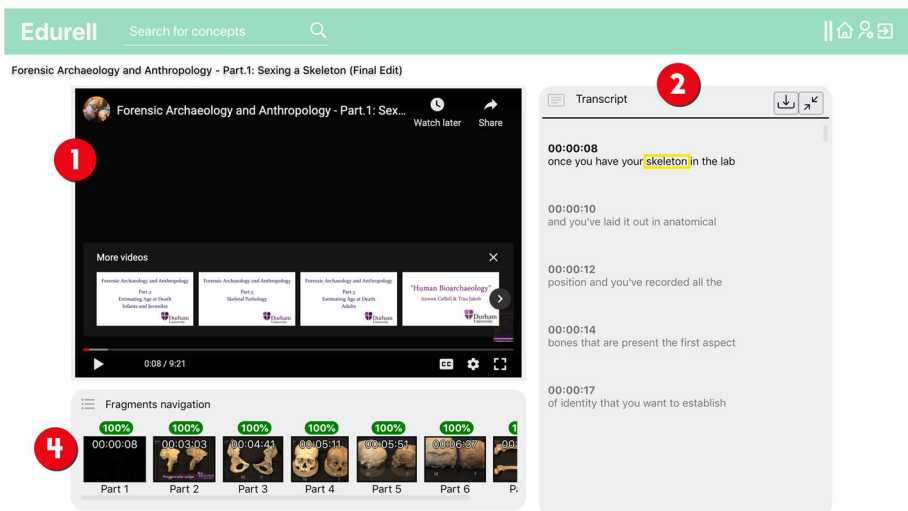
Edurell Search for concepts

Forensic Archaeology and Anthropology - Part.1: Sexing a Skeleton (Final Edit)

1

Forensic Archaeology and Anthropology - Part.1: Sex...

Watch later

Share

More videos

Forensic Archaeology and Anthropology Part.2 Estimating Age at Death Infants and Juveniles Durham University

Forensic Archaeology and Anthropology Part.5 Skeletal Pathology Durham University

Forensic Archaeology and Anthropology Part.3 Estimating Age at Death Adults Durham University

"Human Bioarchaeology" Anwen Caffell & Tina Jakob Durham University

0:08 / 9:21

Transcript

2

00:00:08
once you have your skeleton in the lab

00:00:10
and you've laid it out in anatomical

00:00:12
position and you've recorded all the

00:00:14
bones that are present the first aspect

00:00:17
of identity that you want to establish

Fragments navigation

4

100% 00:00:08 Part 1

100% 00:03:03 Part 2

100% 00:04:41 Part 3

100% 00:05:11 Part 4

100% 00:05:51 Part 5

100% 00:06:37 Part 6

1 00:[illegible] P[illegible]